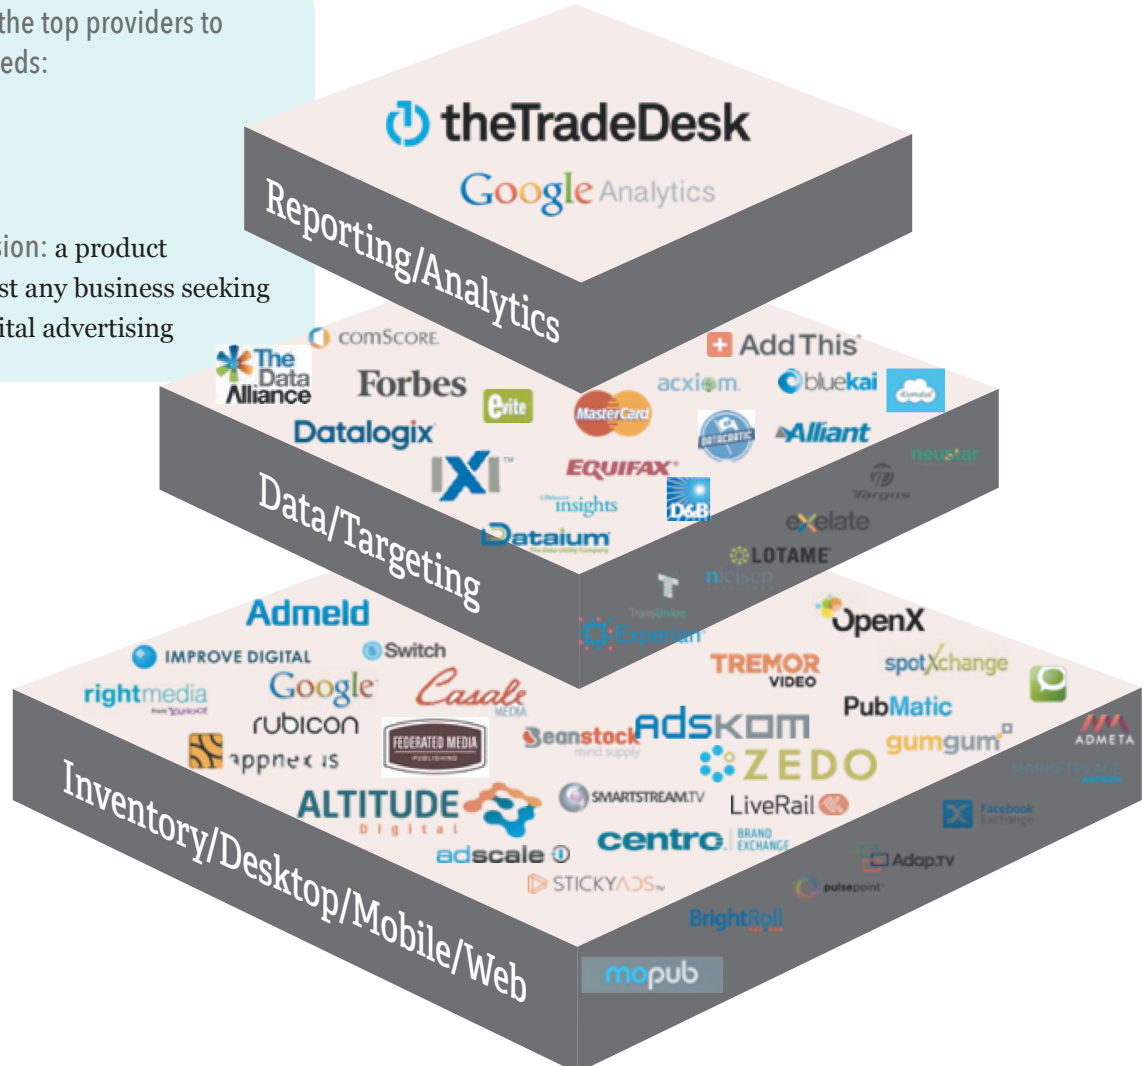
the top providers to
eds:

sion: a product
st any business seeking
ital advertising

theTradeDesk
Google Analytics
Reporting/Analytics

comScore
The Data Alliance
Forbes
Evite
AddThis
acxiom
bluekai
MasterCard
Datalogix
Alliant
neustar
IXI
EQUIFAX
Targus
insights
D&B
eXelate
Dataium
LOTAME
nielsen
Data/Targeting
TransUnion
Experian

Admeld
OpenX
IMPROVE DIGITAL
Switch
TREMOR VIDEO
spotXchange
rightmedia
Google
Casale MEDIA
PubMatic
rubicon
FEDERATED MEDIA PUBLISHING
Beanstock mind supply
adskom
gumgum
ADMETA
appnexus
ZEDO
MARKETPLACE
ALTITUDE Digital
SMARTSTREAM.TV
LiveRail
Facebook Exchange
centro BRAND EXCHANGE
adscale
Adap.tv
STICKYADS.tv
pulsepoint
BrightRoll
mopub
Inventory/Desktop/Mobile/Web